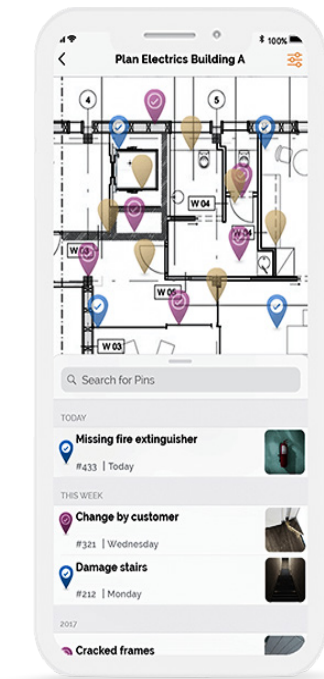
100%

Plan Electrics Building A

4

5

W 04

W 05

W 03

Search for Pins

TODAY

Missing fire extinguisher

#433 | Today

THIS WEEK

Change by customer

#321 | Wednesday

Damage stairs

#212 | Monday

2017

Cracked frames